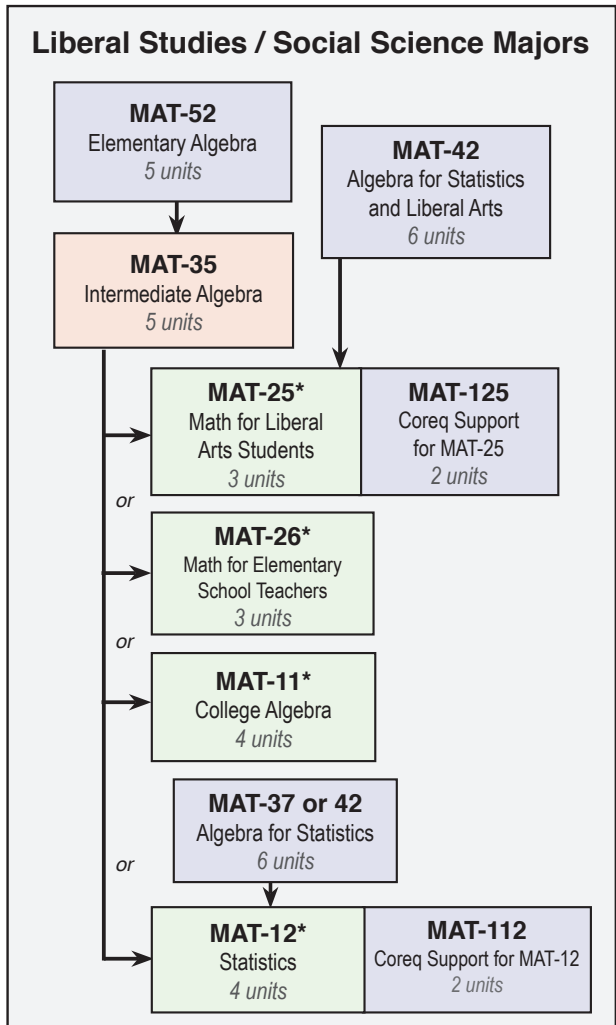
Liberal Studies / Social Science Majors

MAT-52
Elementary Algebra
5 units

MAT-42
Algebra for Statistics and Liberal Arts
6 units

MAT-35
Intermediate Algebra
5 units

MAT-25*
Math for Liberal Arts Students
3 units

MAT-125
Coreq Support for MAT-25
2 units

or

MAT-26*
Math for Elementary School Teachers
3 units

or

MAT-11*
College Algebra
4 units

MAT-37 or 42
Algebra for Statistics
6 units

or

MAT-12*
Statistics
4 units

MAT-112
Coreq Support for MAT-12
2 units